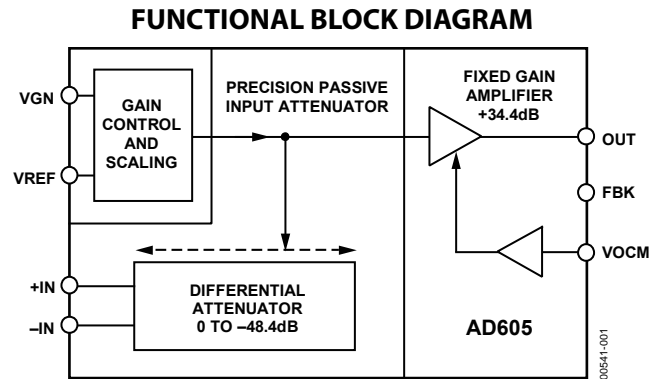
FUNCTIONAL BLOCK DIAGRAM

VGN

VREF

GAIN CONTROL AND SCALING

PRECISION PASSIVE INPUT ATTENUATOR

FIXED GAIN AMPLIFIER +34.4dB

OUT

FBK

VOCM

+IN

–IN

DIFFERENTIAL ATTENUATOR 0 TO –48.4dB

AD605

00541-001